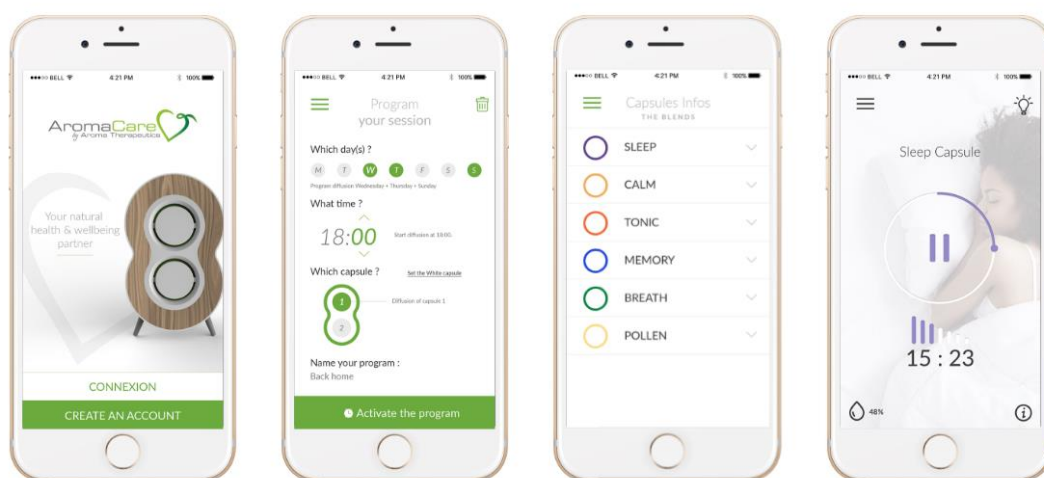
●●●○○ BELL 4:21 PM 100%

AromaCare
by Aroma Therapeutics

Your natural health & wellbeing partner

CONNEXION

CREATE AN ACCOUNT

●●●○○ BELL 4:21 PM 100%

Program
your session

Which day(s) ?

M T W T F S S

Program diffusion Wednesday • Thursday • Sunday

What time ?

18:00

Start diffusion at 18:00.

Which capsule ?

Set the White capsule

1

2

Diffusion of capsule 1

Name your program :

Back home

Activate the program

●●●○○ BELL 4:21 PM 100%

Capsules Infos
THE BLENDS

SLEEP

CALM

TONIC

MEMORY

BREATH

POLLEN

●●●○○ BELL 4:21 PM 100%

Sleep Capsule

15 : 23

48%